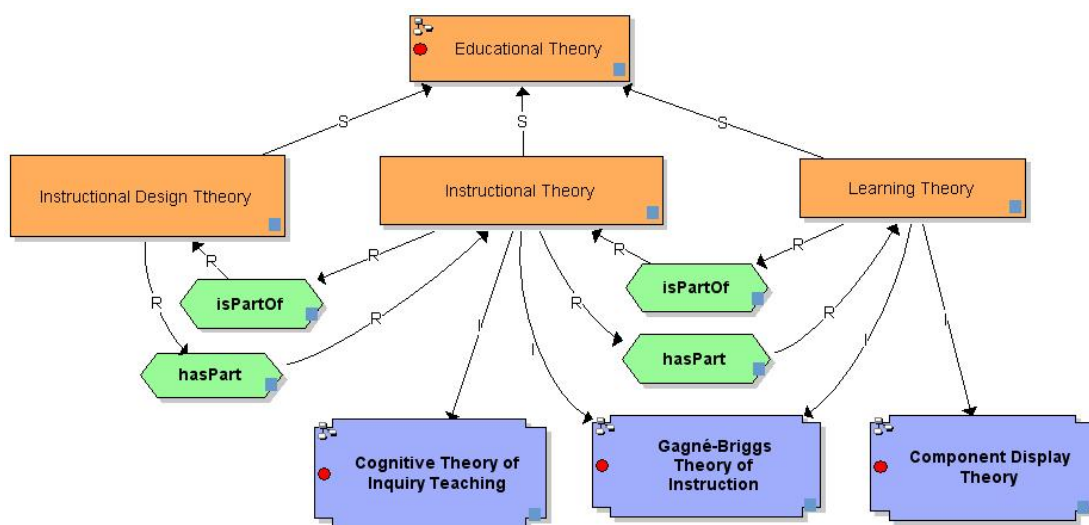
Educational Theory

S

S

S

Instructional Design Ttheory

Instructional Theory

Learning Theory

R

R

R

R

isPartOf

isPartOf

R

R

R

R

hasPart

hasPart

I

I

I

I

Cognitive Theory of Inquiry Teaching

Gagné-Briggs Theory of Instruction

Component Display Theory